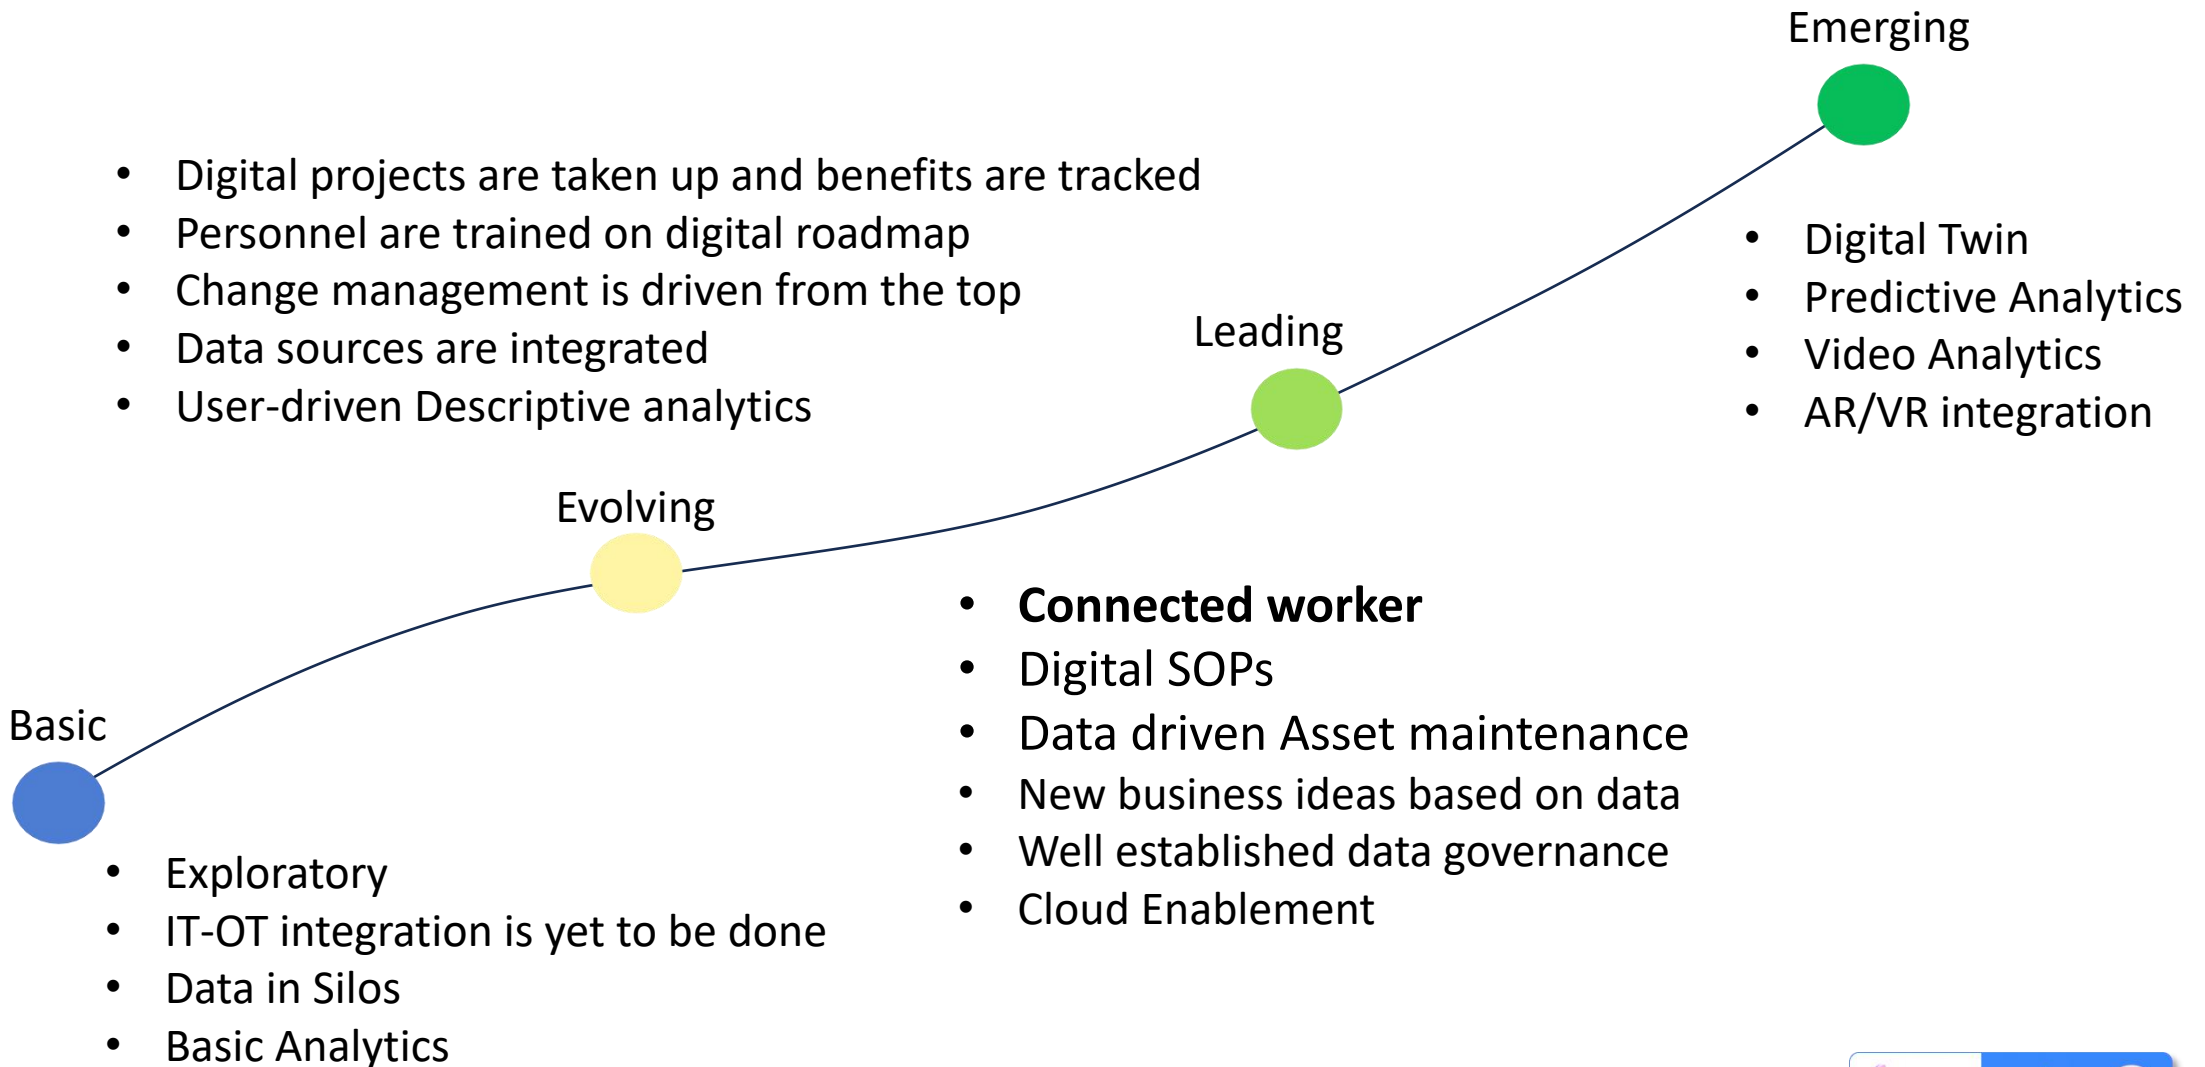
Emerging

- Digital projects are taken up and benefits are tracked
- Personnel are trained on digital roadmap
- Change management is driven from the top
- Data sources are integrated
- User-driven Descriptive analytics

- Digital Twin
- Predictive Analytics
- Video Analytics
- AR/VR integration

Leading

Evolving

- **Connected worker**
- Digital SOPs
- Data driven Asset maintenance
- New business ideas based on data
- Well established data governance
- Cloud Enablement

Basic

- Exploratory
- IT-OT integration is yet to be done
- Data in Silos
- Basic Analytics